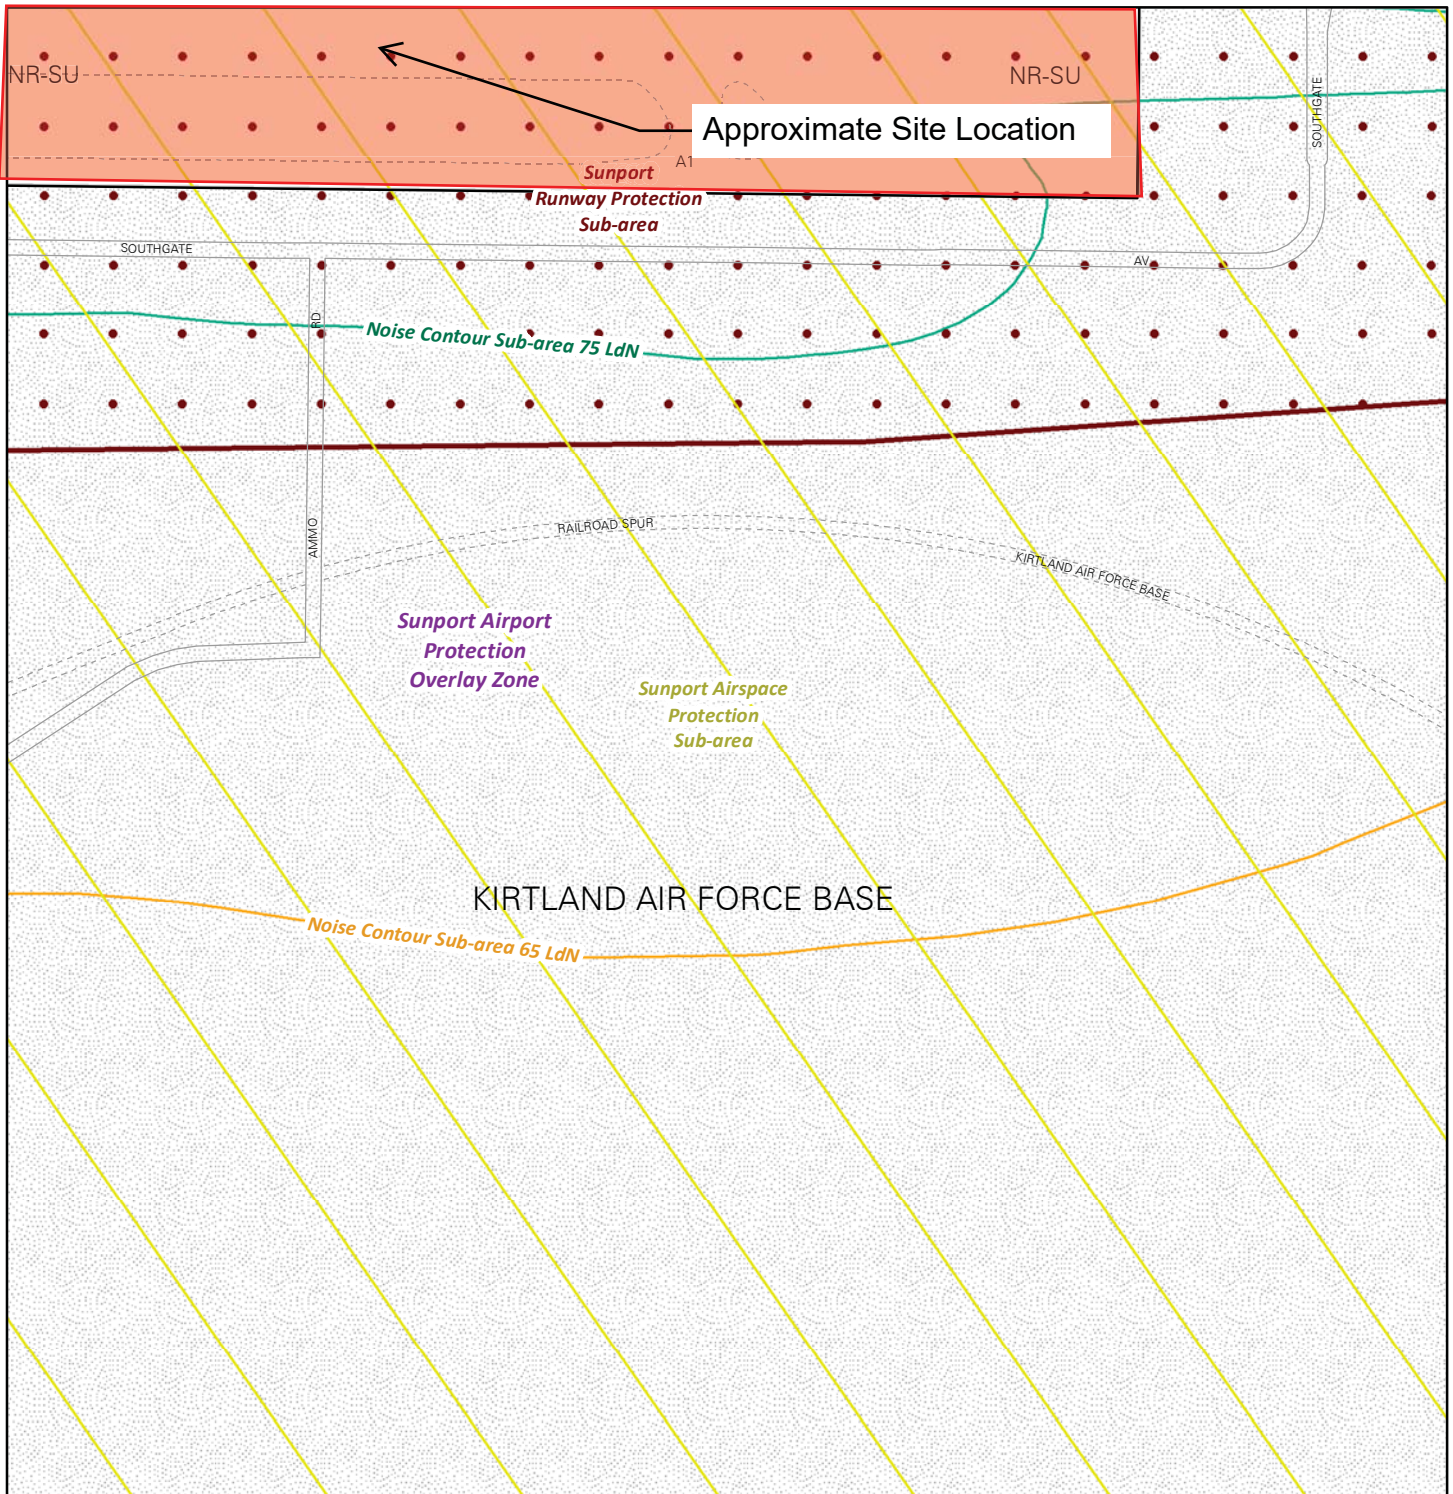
NR-SU

NR-SU

Approximate Site Location

A1

Sunport Runway Protection Sub-area

SOUTHGATE

AV

SOUTHGATE

RD

Noise Contour Sub-area 75 LdN

RAILROAD SPUR

AMMO

KIRTLAND AIR FORCE BASE

Sunport Airport Protection Overlay Zone

Sunport Airspace Protection Sub-area

KIRTLAND AIR FORCE BASE

Noise Contour Sub-area 65 LdN